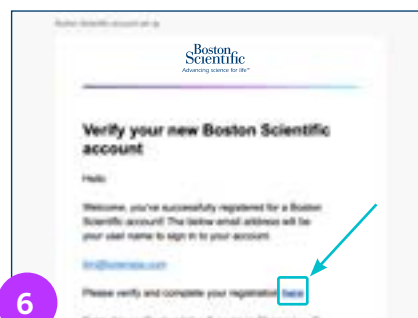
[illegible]

Boston Scientific
Advancing science for life™

Verify your new Boston Scientific account

Hello,

Welcome, you've successfully registered for a Boston Scientific account! The below email address will be your user name to sign in to your account:

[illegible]

Please verify and complete your registration here.

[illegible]

6